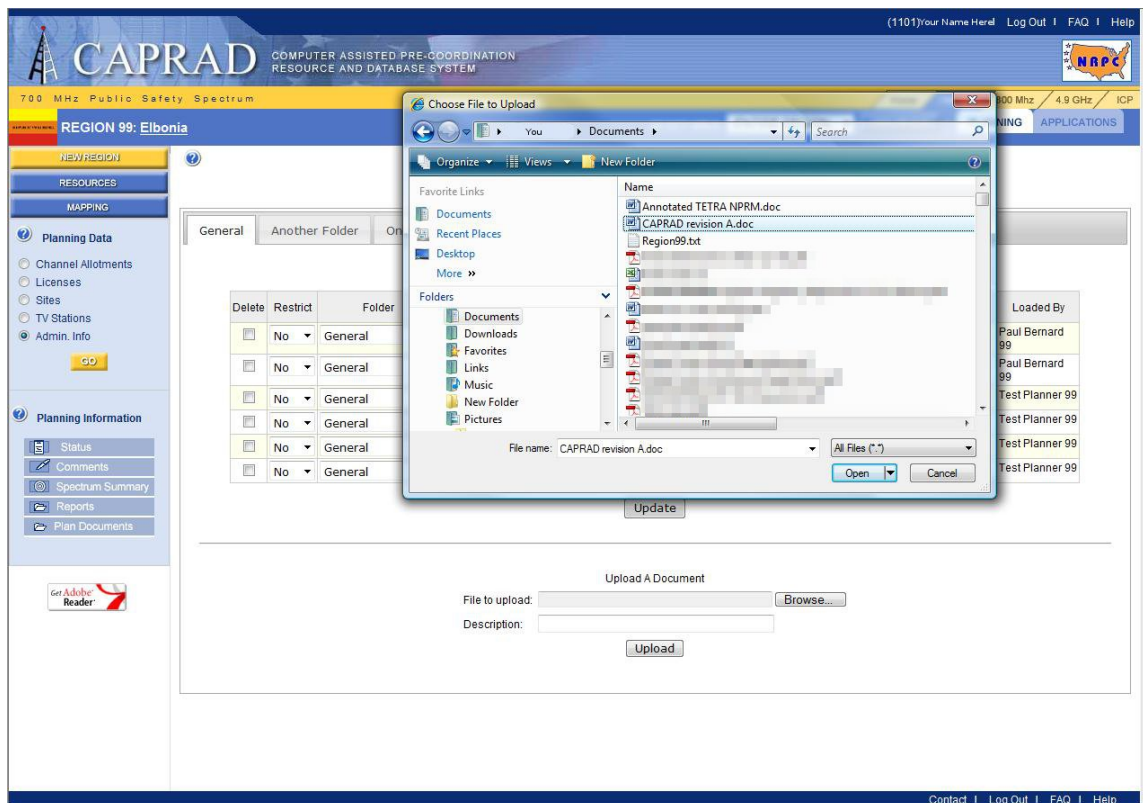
(1101)Your Name Here! Log Out | FAQ | Help

CAPRAD COMPUTER ASSISTED PRE-COORDINATION RESOURCE AND DATABASE SYSTEM

NRPC

700 MHz Public Safety Spectrum

800 Mhz 4.9 GHz ICP

REGION 99: Elbonia

NING APPLICATIONS

NEW REGION
RESOURCES
MAPPING

Planning Data

Channel Allotments
Licenses
Sites
TV Stations
Admin. Info

GO

Planning Information

Status
Comments
Spectrum Summary
Reports
Plan Documents

Get Adobe Reader

General Another Folder On

| Delete | Restrict | Folder | Loaded By |
|---|---|---|---|
| | No | General | Paul Bernard 99 |
| | No | General | Paul Bernard 99 |
| | No | General | Test Planner 99 |
| | No | General | Test Planner 99 |
| | No | General | Test Planner 99 |
| | No | General | Test Planner 99 |

Update

Upload A Document

File to upload: Browse...

Description:

Upload

Choose File to Upload

You ▸ Documents ▸ Search

Organize Views New Folder

Favorite Links
Documents
Recent Places
Desktop
More »

Folders
Documents
Downloads
Favorites
Links
Music
New Folder
Pictures

Name
Annotated TETRA NPRM.doc
CAPRAD revision A.doc
Region99.txt
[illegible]

File name: CAPRAD revision A.doc
All Files (*.*)
Open Cancel

Contact | Log Out | FAQ | Help